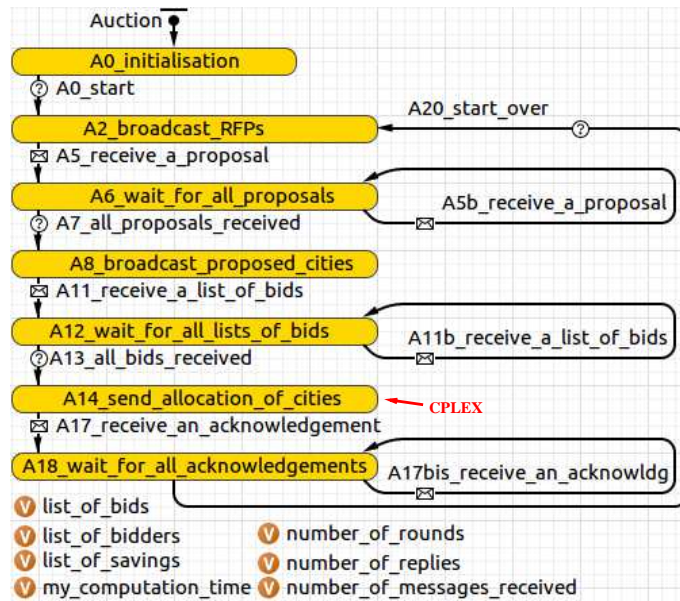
Auction

A0_initialisation

A0_start

A20_start_over

A2_broadcast_RFPs

A5_receive_a_proposal

A6_wait_for_all_proposals

A5b_receive_a_proposal

A7_all_proposals_received

A8_broadcast_proposed_cities

A11_receive_a_list_of_bids

A12_wait_for_all_lists_of_bids

A11b_receive_a_list_of_bids

A13_all_bids_received

A14_send_allocation_of_cities

CPLEX

A17_receive_an_acknowledgement

A18_wait_for_all_acknowledgements

A17bis_receive_an_acknowldg

list_of_bids

list_of_bidders

number_of_rounds

list_of_savings

number_of_replies

my_computation_time

number_of_messages_received